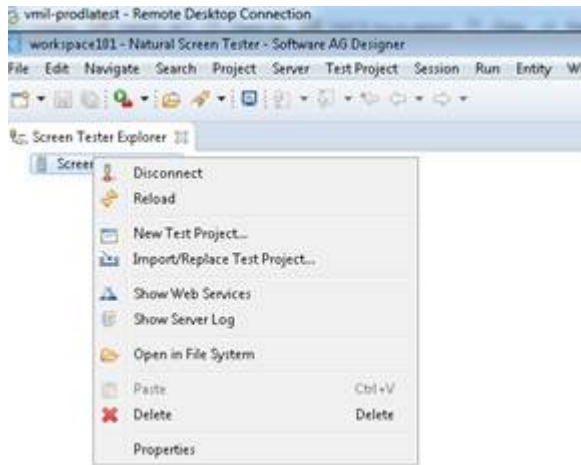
vmil-prodlatest - Remote Desktop Connection

workspace101 - Natural Screen Tester - Software AG Designer

File Edit Navigate Search Project Server Test Project Session Run Entity W

Screen Tester Explorer

Screen

Disconnect
Reload
New Test Project...
Import/Replace Test Project...
Show Web Services
Show Server Log
Open in File System
Paste Ctrl+V
Delete Delete
Properties